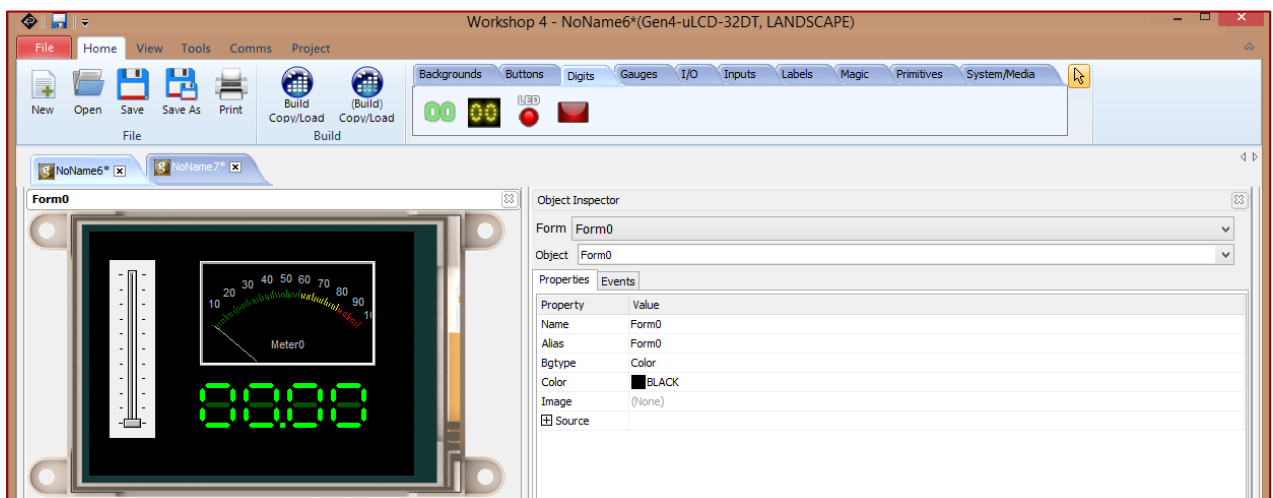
Workshop 4 - NoName6*(Gen4-uLCD-32DT, LANDSCAPE)

File Home View Tools Comms Project

New Open Save Save As Print
File

Build Copy/Load (Build) Copy/Load
Build

Backgrounds Buttons Digits Gauges I/O Inputs Labels Magic Primitives System/Media

00 00 LED

NoName6* NoName7*

Form0

10 20 30 40 50 60 70 80 90 10
Meter0

88.88

Object Inspector

Form Form0

Object Form0

Properties Events

| Property | Value |
|---|---|
| Name | Form0 |
| Alias | Form0 |
| Bgtype | Color |
| Color | BLACK |
| Image | (None) |
| Source | |